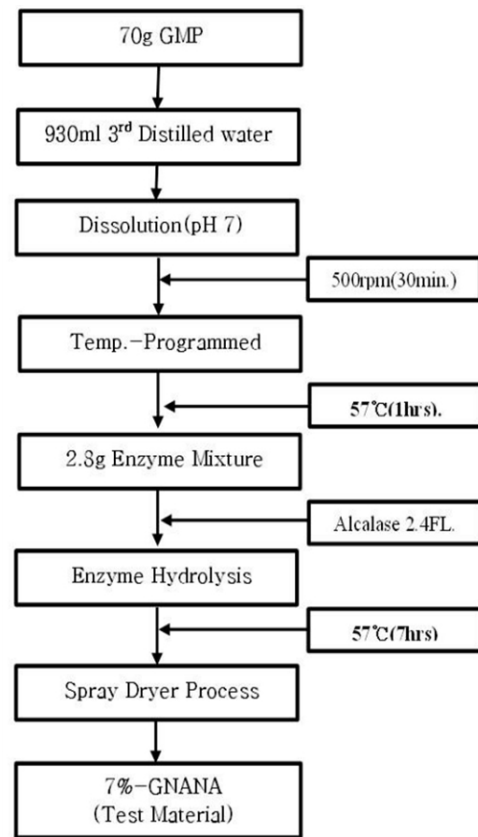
70g GMP

930ml 3$^{rd}$ Distilled water

Dissolution(pH 7)

500rpm(30min.)

Temp.-Programmed

57℃(1hrs).

2.8g Enzyme Mixture

Alcalase 2.4FL.

Enzyme Hydrolysis

57℃(7hrs)

Spray Dryer Process

7%-GNANA
(Test Material)